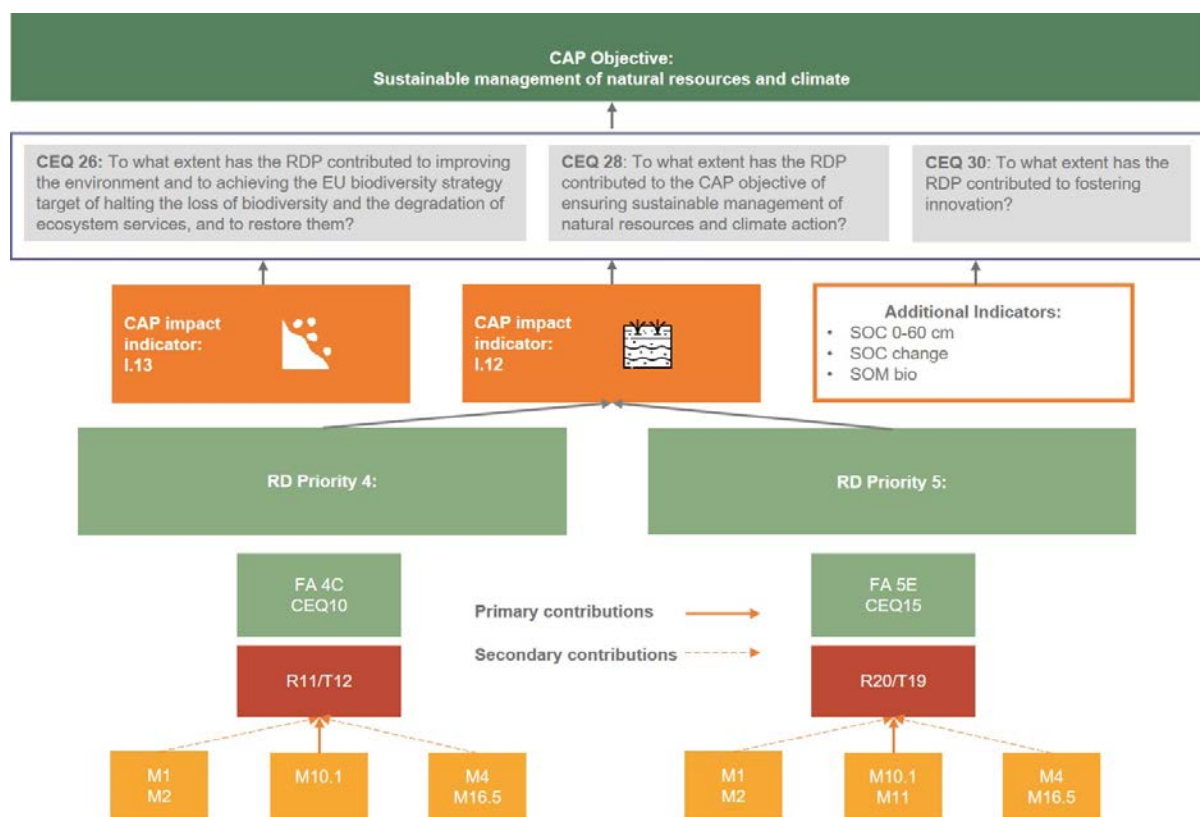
CAP Objective:
Sustainable management of natural resources and climate

CEQ 26: To what extent has the RDP contributed to improving the environment and to achieving the EU biodiversity strategy target of halting the loss of biodiversity and the degradation of ecosystem services, and to restore them?

CEQ 28: To what extent has the RDP contributed to the CAP objective of ensuring sustainable management of natural resources and climate action?

CEQ 30: To what extent has the RDP contributed to fostering innovation?

CAP impact indicator: I.13

CAP impact indicator: I.12

Additional Indicators:
• SOC 0-60 cm
• SOC change
• SOM bio

RD Priority 4:

RD Priority 5:

FA 4C
CEQ10

R11/T12

Primary contributions

Secondary contributions

FA 5E
CEQ15

R20/T19

M1
M2

M10.1

M4
M16.5

M1
M2

M10.1
M11

M4
M16.5